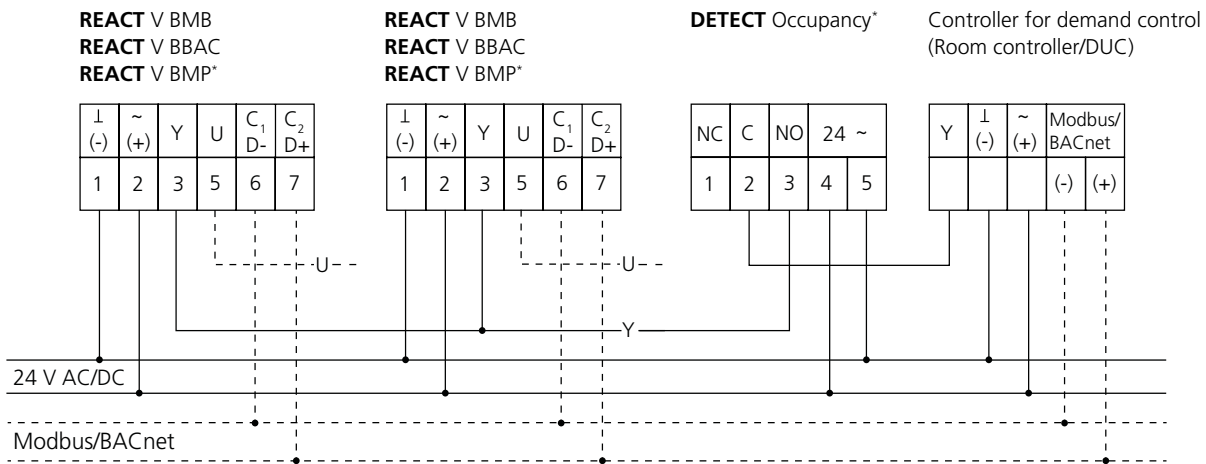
**REACT** V BMB
**REACT** V BBAC
**REACT** V BMP*

| ⊥ (-) | ~ (+) | Y | U | $C_1$ D- | $C_2$ D+ |
|---|---|---|---|---|---|
| 1 | 2 | 3 | 5 | 6 | 7 |

**REACT** V BMB
**REACT** V BBAC
**REACT** V BMP*

| ⊥ (-) | ~ (+) | Y | U | $C_1$ D- | $C_2$ D+ |
|---|---|---|---|---|---|
| 1 | 2 | 3 | 5 | 6 | 7 |

**DETECT** Occupancy*

| NC | C | NO | 24 ~ | |
|---|---|---|---|---|
| 1 | 2 | 3 | 4 | 5 |

Controller for demand control (Room controller/DUC)

| Y | ⊥ (-) | ~ (+) | Modbus/ BACnet | |
|---|---|---|---|---|
| | | | (-) | (+) |

U
U
Y
24 V AC/DC
Modbus/BACnet